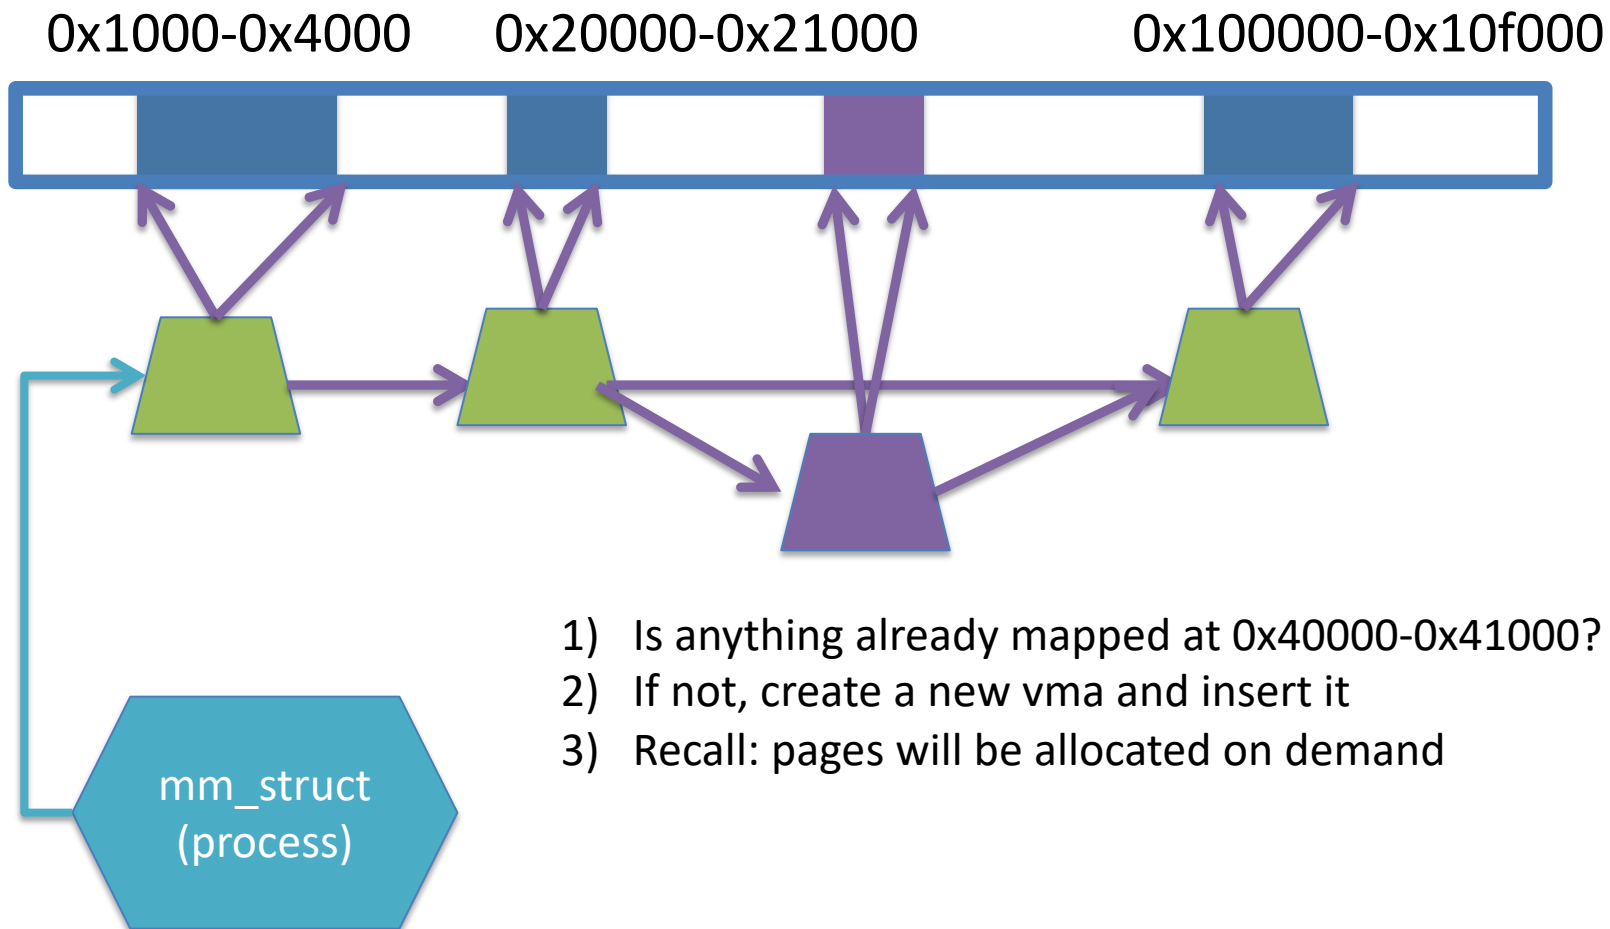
0x1000-0x4000 0x20000-0x21000 0x100000-0x10f000

1) Is anything already mapped at 0x40000-0x41000?
2) If not, create a new vma and insert it
3) Recall: pages will be allocated on demand

mm_struct (process)